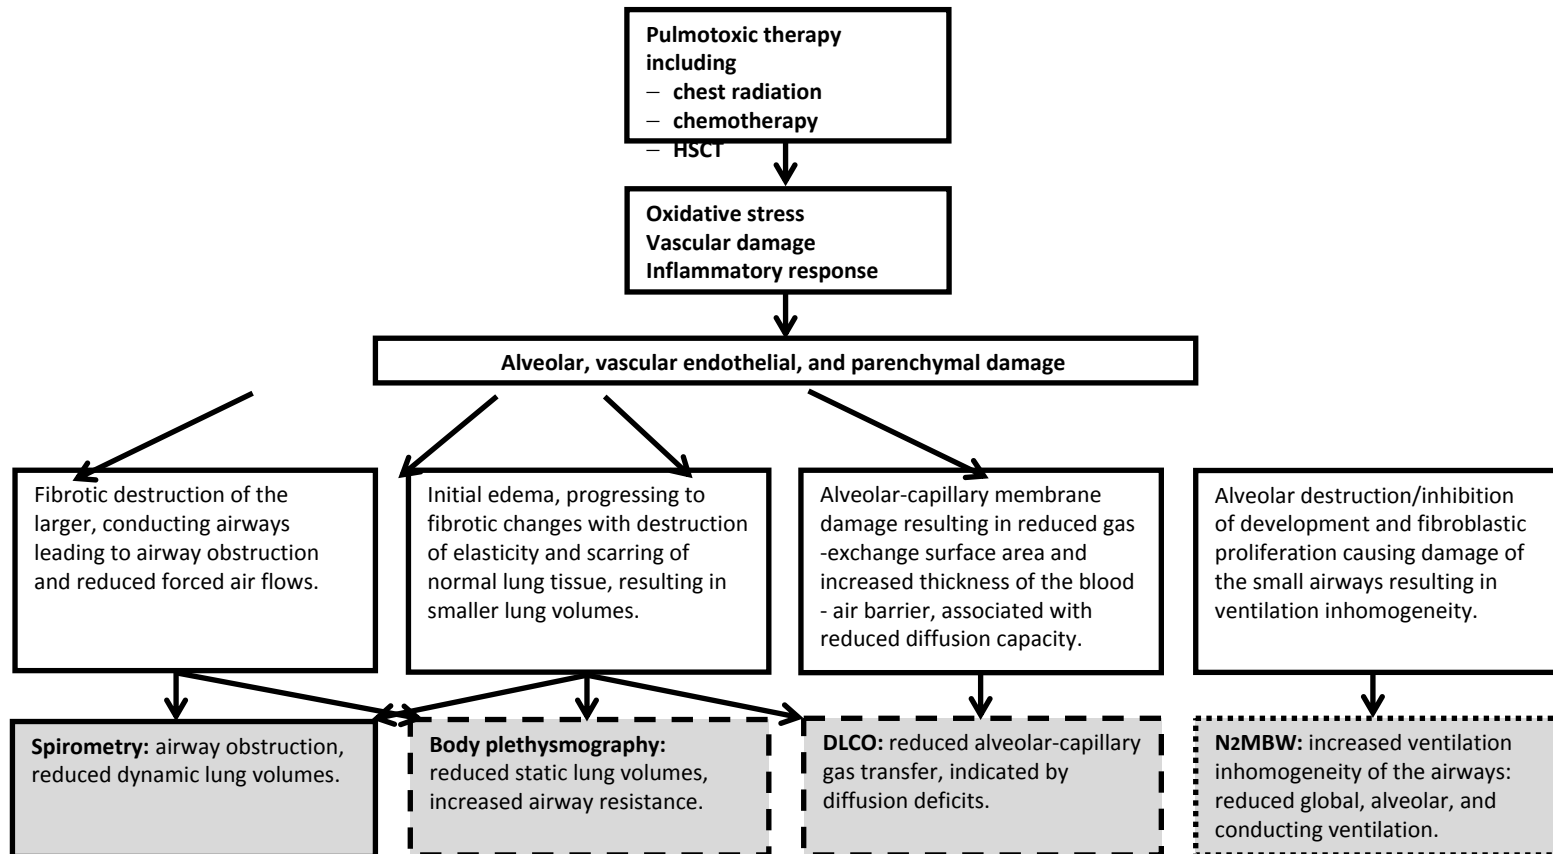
Pulmotoxic therapy including
– chest radiation
– chemotherapy
– HSCT

Oxidative stress
Vascular damage
Inflammatory response

Alveolar, vascular endothelial, and parenchymal damage

Fibrotic destruction of the larger, conducting airways leading to airway obstruction and reduced forced air flows.

Initial edema, progressing to fibrotic changes with destruction of elasticity and scarring of normal lung tissue, resulting in smaller lung volumes.

Alveolar-capillary membrane damage resulting in reduced gas -exchange surface area and increased thickness of the blood - air barrier, associated with reduced diffusion capacity.

Alveolar destruction/inhibition of development and fibroblastic proliferation causing damage of the small airways resulting in ventilation inhomogeneity.

Spirometry: airway obstruction, reduced dynamic lung volumes.

Body plethysmography: reduced static lung volumes, increased airway resistance.

DLCO: reduced alveolar-capillary gas transfer, indicated by diffusion deficits.

N2MBW: increased ventilation inhomogeneity of the airways: reduced global, alveolar, and conducting ventilation.